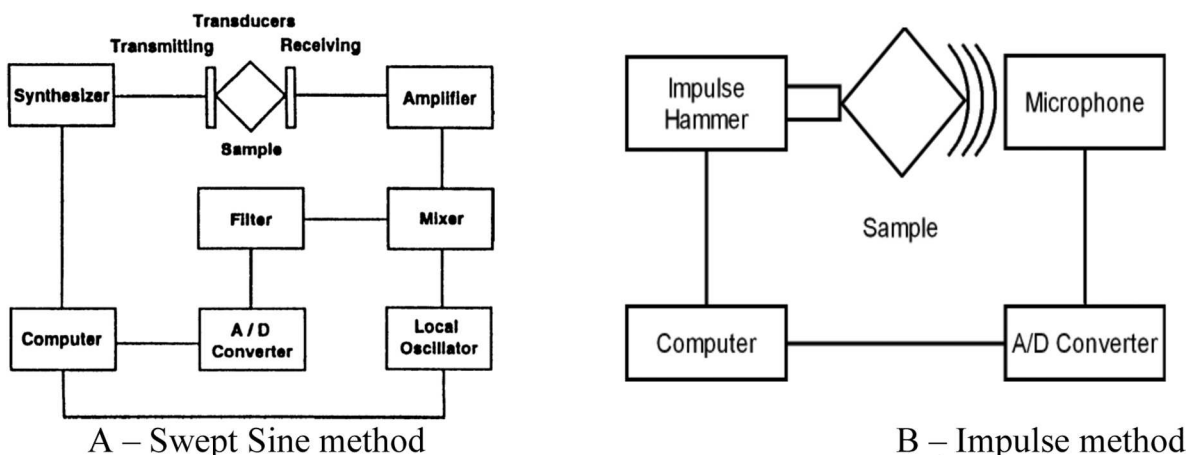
Transducers
Transmitting
Receiving
Synthesizer
Amplifier
Sample
Filter
Mixer
Computer
A / D Converter
Local Oscillator
A – Swept Sine method

Impulse Hammer
Microphone
Sample
Computer
A/D Converter
B – Impulse method